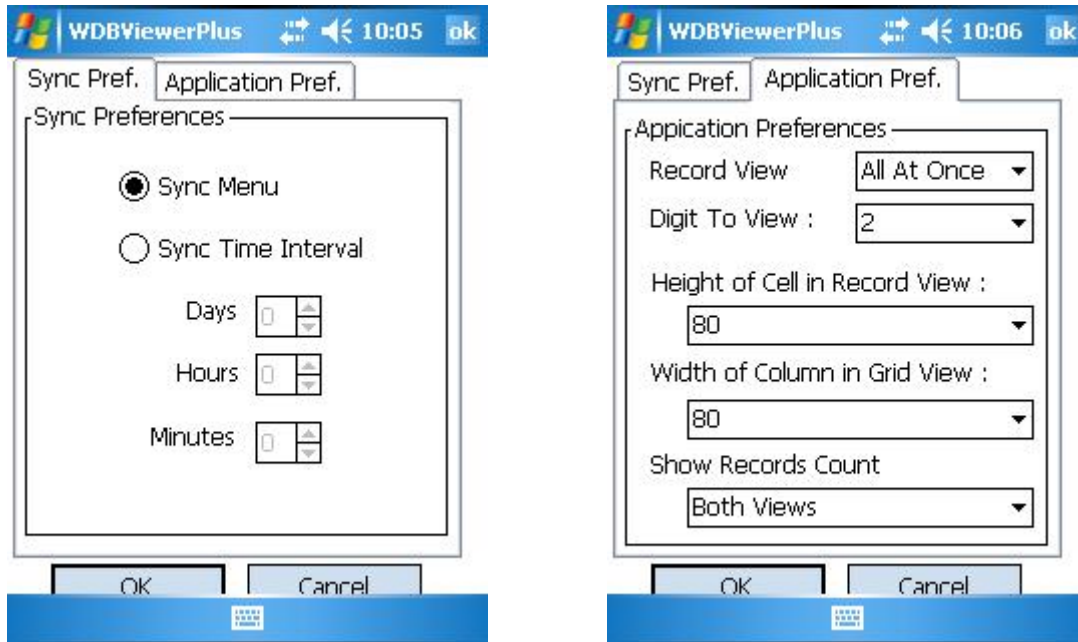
WDBViewerPlus 10:05 ok

Sync Pref. Application Pref.

Sync Preferences

Sync Menu

Sync Time Interval

Days 0

Hours 0

Minutes 0

OK Cancel

WDBViewerPlus 10:06 ok

Sync Pref. Application Pref.

Appication Preferences

Record View All At Once

Digit To View : 2

Height of Cell in Record View :

80

Width of Column in Grid View :

80

Show Records Count

Both Views

OK Cancel